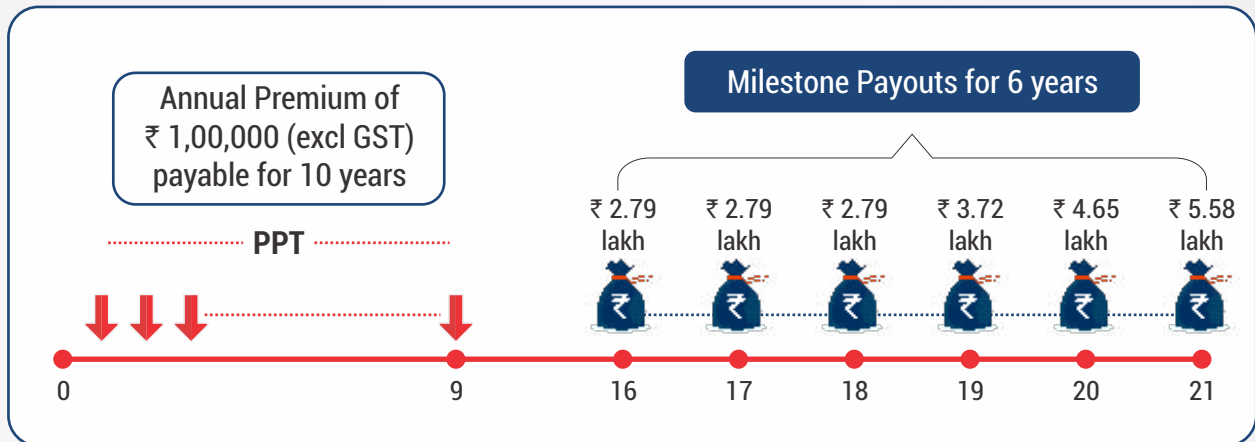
Annual Premium of ₹ 1,00,000 (excl GST) payable for 10 years

Milestone Payouts for 6 years

PPT

₹ 2.79 lakh

₹ 2.79 lakh

₹ 2.79 lakh

₹ 3.72 lakh

₹ 4.65 lakh

₹ 5.58 lakh

₹

₹

₹

₹

₹

₹

0

9

16

17

18

19

20

21